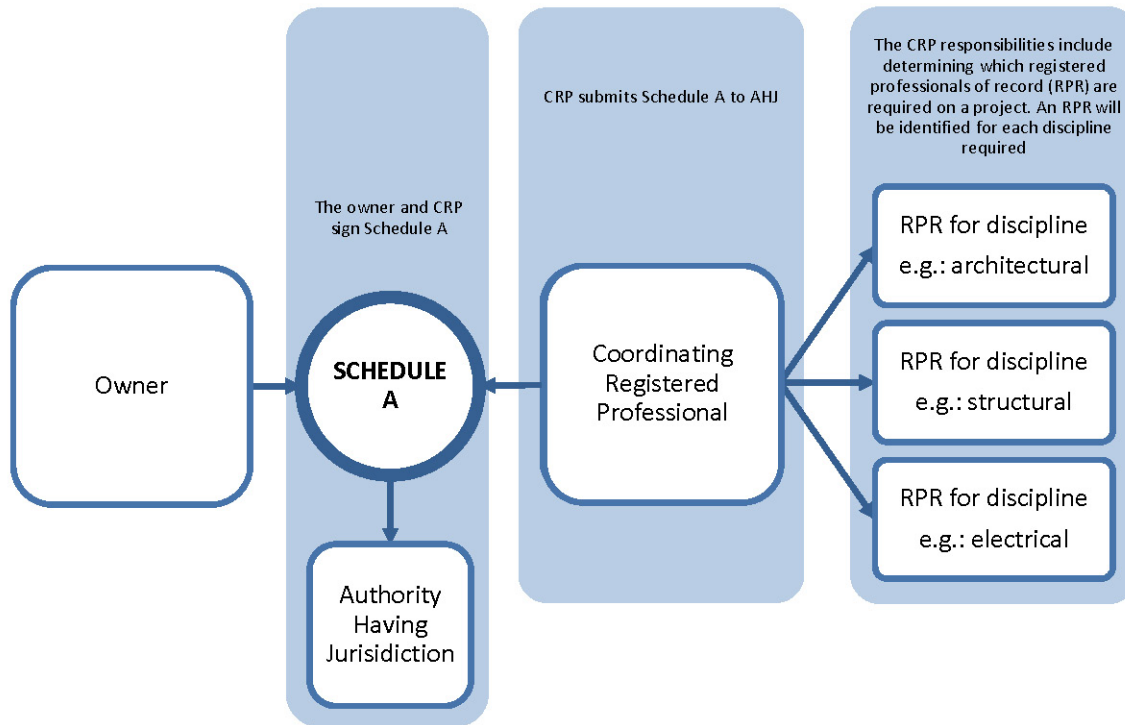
The owner and CRP sign Schedule A

CRP submits Schedule A to AHJ

The CRP responsibilities include determining which registered professionals of record (RPR) are required on a project. An RPR will be identified for each discipline required

Owner

SCHEDULE A

Authority Having Jurisidiction

Coordinating Registered Professional

RPR for discipline e.g.: architectural

RPR for discipline e.g.: structural

RPR for discipline e.g.: electrical